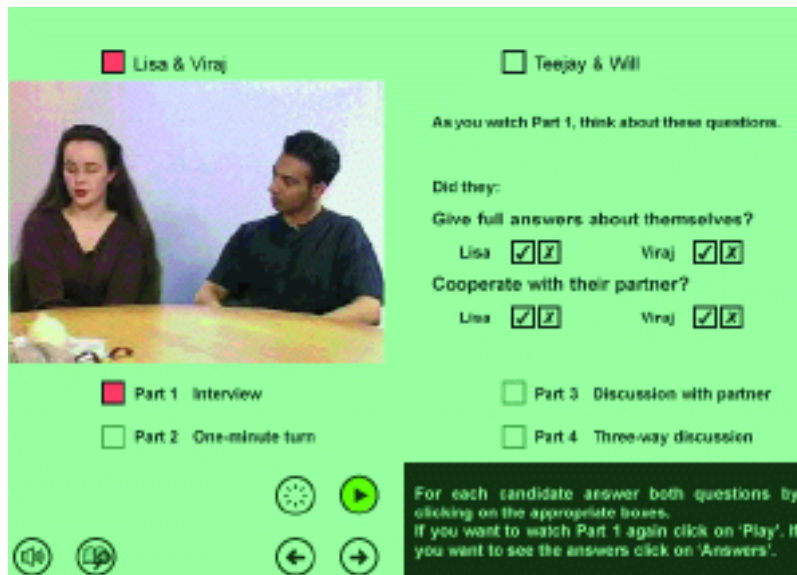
Lisa & Viraj

Teejay & Will

As you watch Part 1, think about these questions.

Did they:

Give full answers about themselves?

Lisa ✓ ✗ Viraj ✓ ✗

Cooperate with their partner?

Lisa ✓ ✗ Viraj ✓ ✗

Part 1 Interview

Part 2 One-minute turn

Part 3 Discussion with partner

Part 4 Three-way discussion

For each candidate answer both questions by clicking on the appropriate boxes.
If you want to watch Part 1 again click on 'Play'. If you want to see the answers click on 'Answers'.